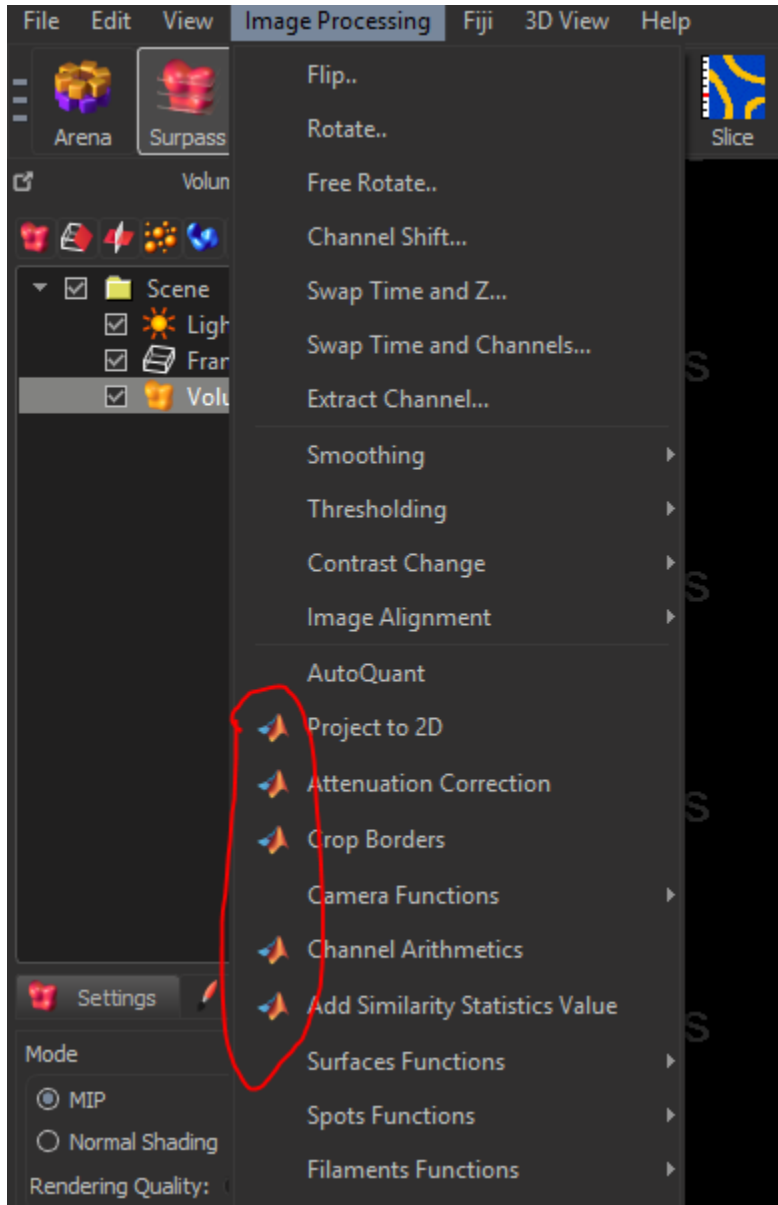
File Edit View Image Processing Fiji 3D View Help

Arena Surpass Slice

Volun

Scene
Ligh
Frar
Volu

Flip..
Rotate..
Free Rotate..
Channel Shift...
Swap Time and Z...
Swap Time and Channels...
Extract Channel...
Smoothing
Thresholding
Contrast Change
Image Alignment
AutoQuant
Project to 2D
Attenuation Correction
Crop Borders
Camera Functions
Channel Arithmetics
Add Similarity Statistics Value
Surfaces Functions
Spots Functions
Filaments Functions

Settings

Mode
MIP
Normal Shading
Rendering Quality: